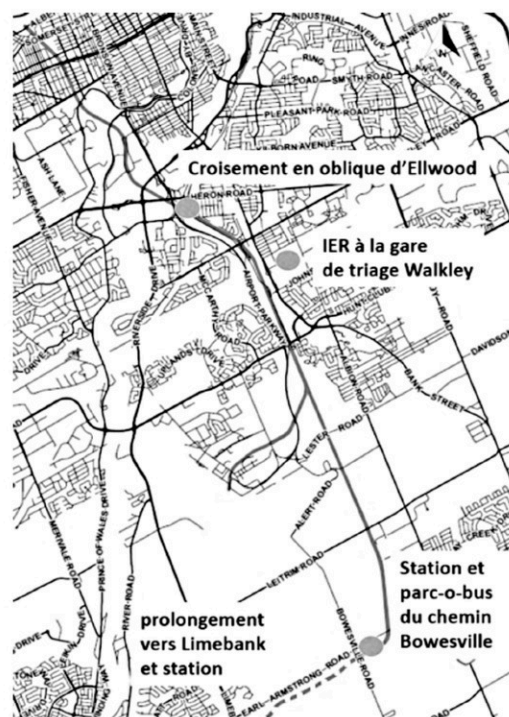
INDUSTRIAL AVENUE

INNES ROAD

RING ROAD

SMITH ROAD

LANCASTER ROAD

SHEFFIELD ROAD

PLEASANT PARK ROAD

Croisement en oblique d'Ellwood

HERON ROAD

IER à la gare de triage Walkley

RIVERSIDE DRIVE

AIRPORT PARKWAY

DAVIDSON

BANK STREET

HUNT CLUB

ALBION ROAD

LESTER ROAD

ALERT ROAD

LEITRIM ROAD

MERIVALE ROAD

PRINCE OF WALES DRIVE

RIVER ROAD

BOWESVILLE ROAD

Station et parc-o-bus du chemin Bowesville

prolongement vers Limebank et station

EARL ARMSTRONG ROAD